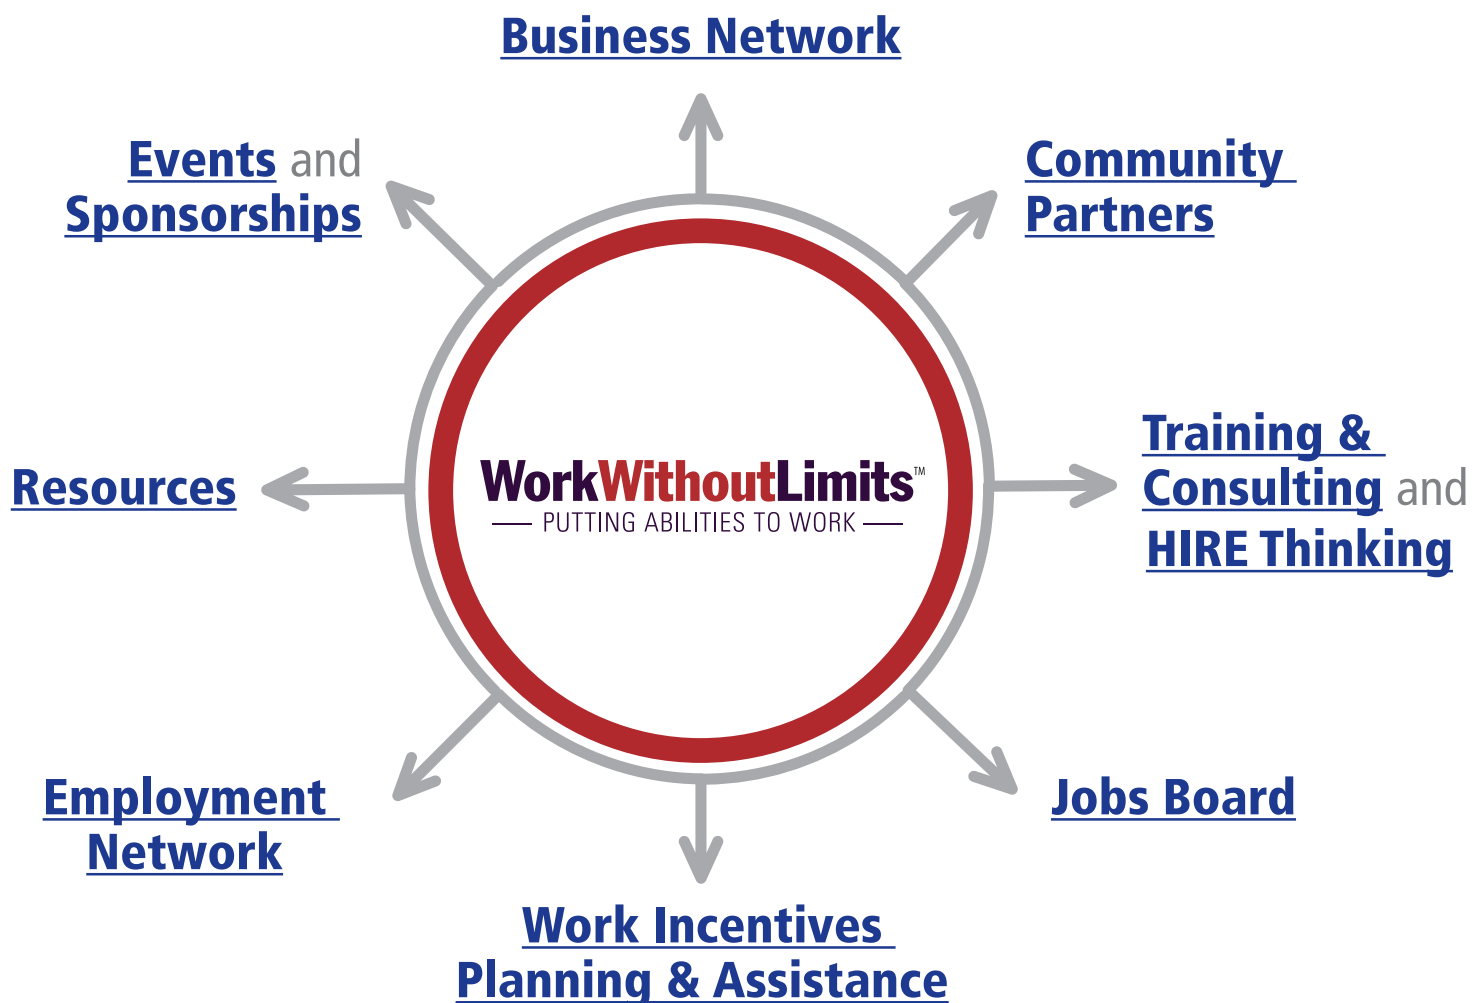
Business Network

Events and Sponsorships

Community Partners

WorkWithoutLimits™

PUTTING ABILITIES TO WORK

Resources

Training & Consulting and HIRE Thinking

Employment Network

Jobs Board

Work Incentives Planning & Assistance